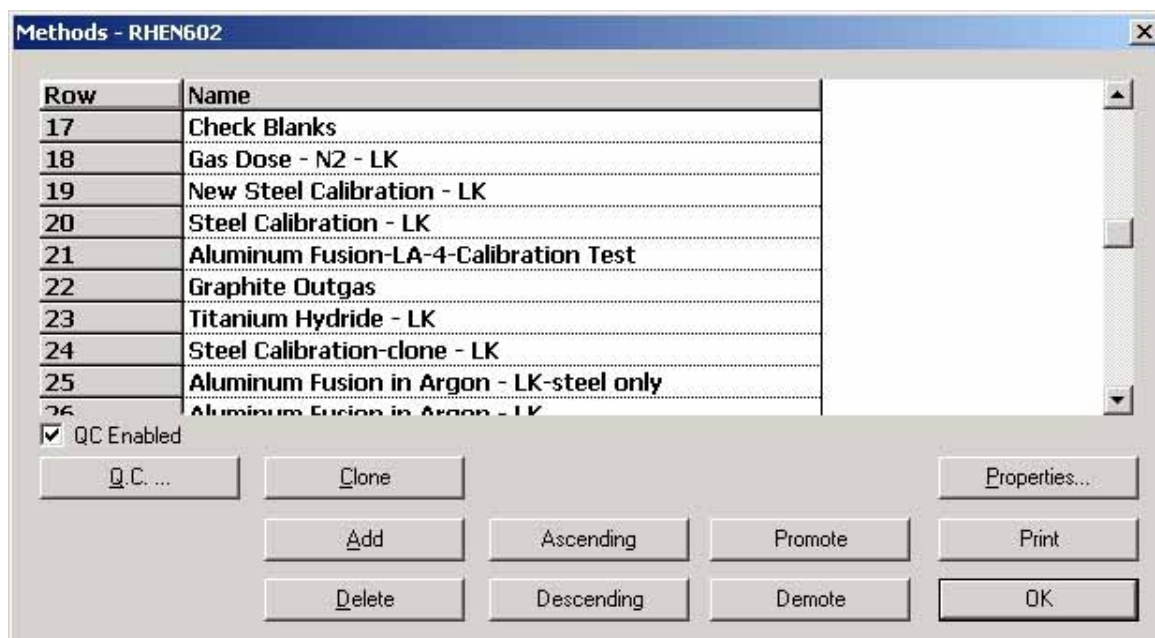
Methods - RHEN602

| Row | Name |
|---|---|
| 17 | Check Blanks |
| 18 | Gas Dose - N2 - LK |
| 19 | New Steel Calibration - LK |
| 20 | Steel Calibration - LK |
| 21 | Aluminum Fusion-LA-4-Calibration Test |
| 22 | Graphite Outgas |
| 23 | Titanium Hydride - LK |
| 24 | Steel Calibration-clone - LK |
| 25 | Aluminum Fusion in Argon - LK-steel only |
| 26 | Aluminum Fusion in Argon - LK |

QC Enabled

Q.C. ...
Clone
Properties...
Add
Ascending
Promote
Print
Delete
Descending
Demote
OK